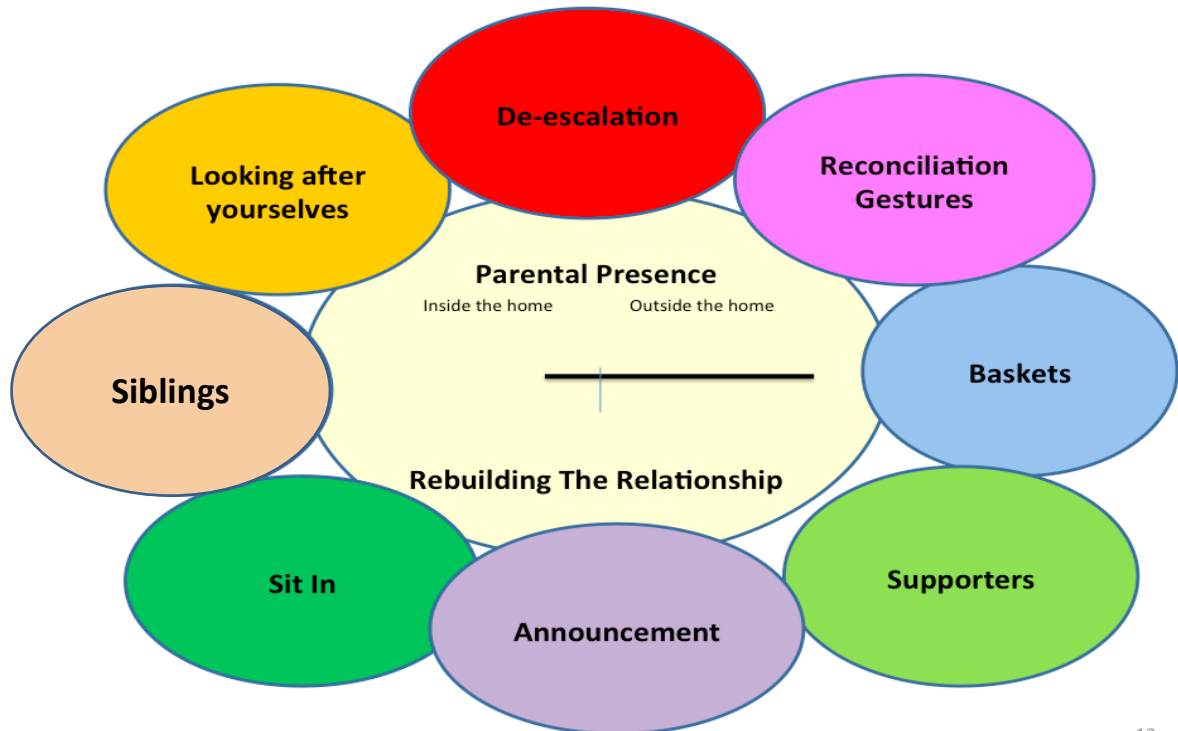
De-escalation

Reconciliation Gestures

Baskets

Supporters

Announcement

Sit In

Siblings

Looking after yourselves

Parental Presence

Inside the home

Outside the home

Rebuilding The Relationship

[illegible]